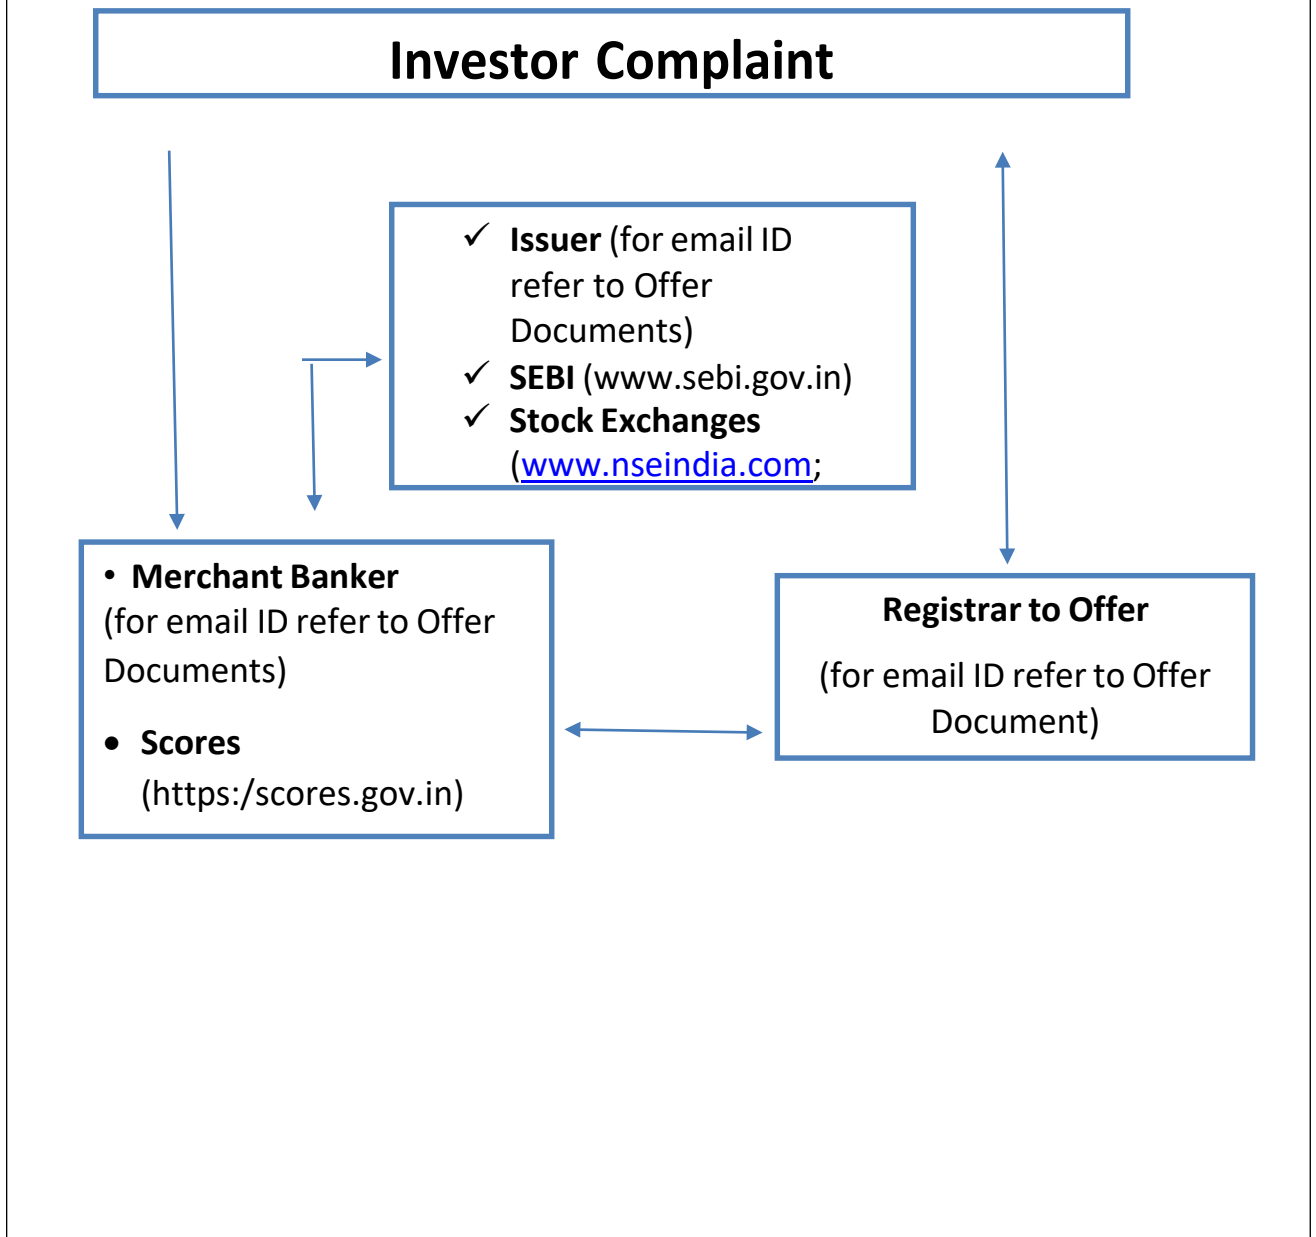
Investor Complaint

✓ Issuer (for email ID refer to Offer Documents)
✓ SEBI (www.sebi.gov.in)
✓ Stock Exchanges (www.nseindia.com;

• Merchant Banker
(for email ID refer to Offer Documents)

• Scores
(https:/scores.gov.in)

Registrar to Offer

(for email ID refer to Offer Document)